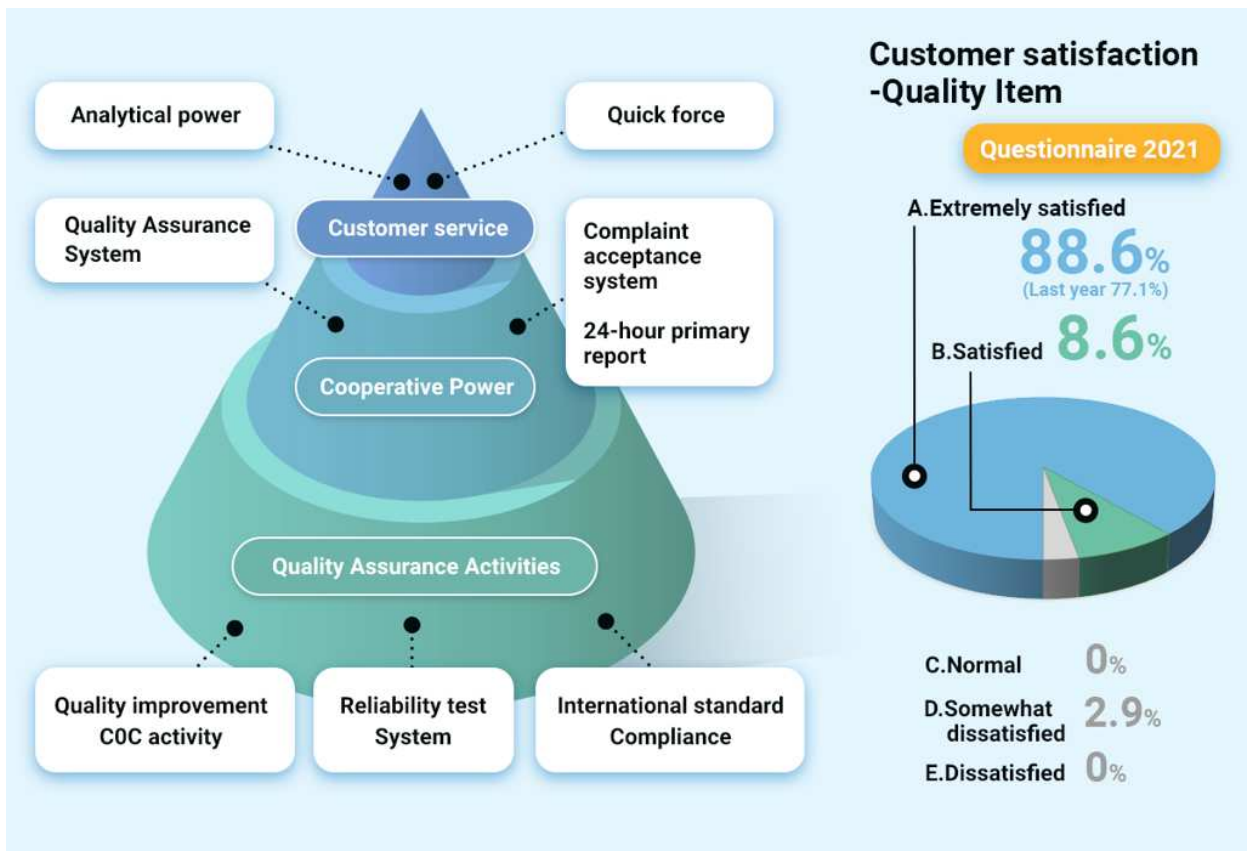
Analytical power

Quick force

Customer service

Quality Assurance System

Complaint acceptance system

24-hour primary report

Cooperative Power

Quality Assurance Activities

Quality improvement C0C activity

Reliability test System

International standard Compliance

Customer satisfaction -Quality Item

Questionnaire 2021

A.Extremely satisfied 88.6%
(Last year 77.1%)

B.Satisfied 8.6%

C.Normal 0%

D.Somewhat dissatisfied 2.9%

E.Dissatisfied 0%